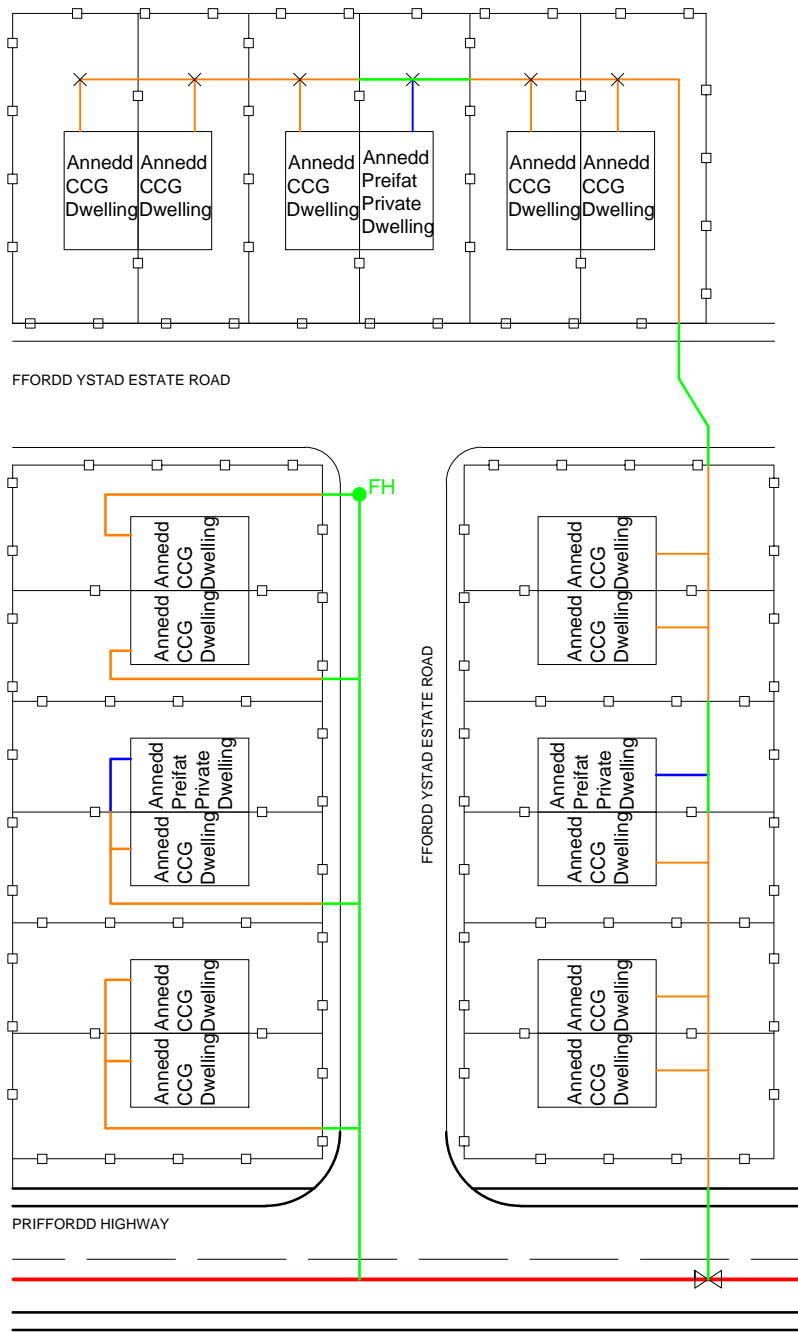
Annedd CCG Dwelling
Annedd CCG Dwelling
Annedd CCG Dwelling
Annedd Preifat Private Dwelling
Annedd CCG Dwelling
Annedd CCG Dwelling

FFORDD YSTAD ESTATE ROAD

FH

Annedd CCG Dwelling
Annedd CCG Dwelling
Annedd Preifat Private Dwelling
Annedd CCG Dwelling
Annedd CCG Dwelling
Annedd CCG Dwelling

FFORDD YSTAD ESTATE ROAD

Annedd CCG Dwelling
Annedd CCG Dwelling
Annedd Preifat Private Dwelling
Annedd CCG Dwelling
Annedd CCG Dwelling
Annedd CCG Dwelling

PRIFFORDD HIGHWAY